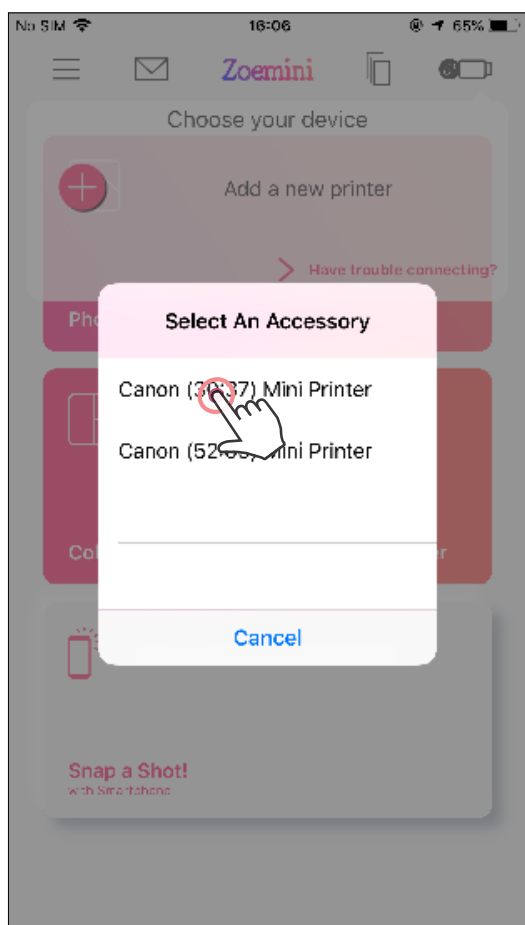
No SIM 16:06 65%

Zoemini

Choose your device

Add a new printer

Have trouble connecting?

Pho

Select An Accessory

Canon (3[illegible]7) Mini Printer

Canon (52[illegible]) Mini Printer

Co

er

Cancel

Snap a Shot!
with Smartphone